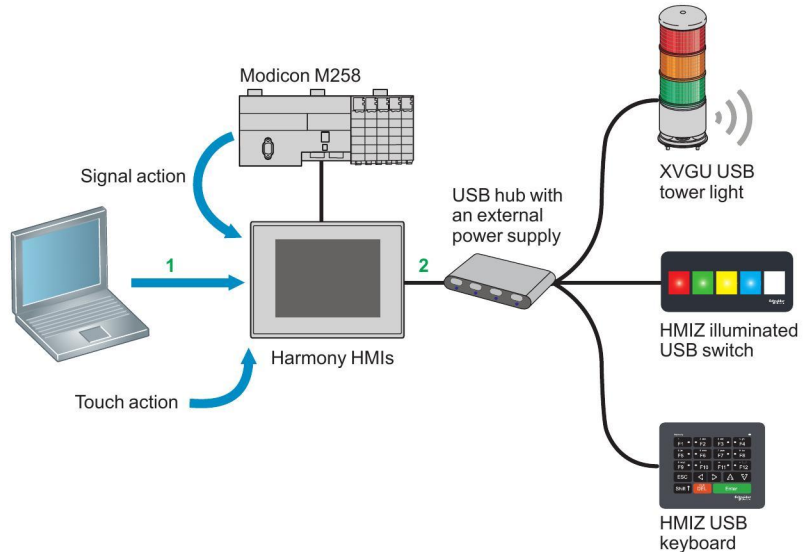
Modicon M258

Signal action

1

2

USB hub with an external power supply

XVGU USB tower light

HMIZ illuminated USB switch

Harmony HMIs

Touch action

F1 F2 F3 F4
F5 F6 F7 F8
F9 F10 F11 F12
ESC
Shift
Enter

HMIZ USB keyboard